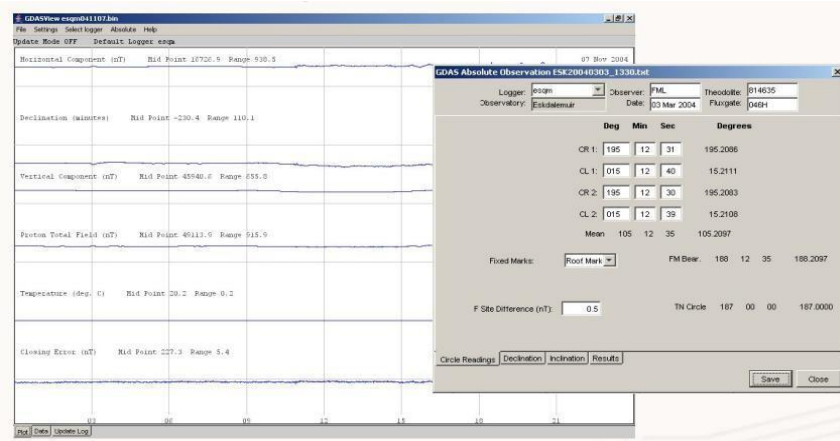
GDASView esqm041107.bin
File Settings Select logger Absolute Help
Update Mode OFF Default Logger esqm
Horizontal Component (nT) Mid Point 18726.9 Range 530.5
07 Nov 2004
Declination (minutes) Mid Point -230.4 Range 110.1
Vertical Component (nT) Mid Point 45948.8 Range 855.8
Proton Total Field (nT) Mid Point 48113.9 Range 515.9
Temperature (deg. C) Mid Point 28.2 Range 0.2
Closing Error (nT) Mid Point 227.3 Range 5.4
03 06 09 12 15 18 21
Plot Data Update Log

GDAS Absolute Observation ESK20040303_1330.txt
Logger: esqm
Observatory: Eskdalemuir
Observer: FML
Date: 03 Mar 2004
Theodolite: 814635
Fluxgate: 046H

| | Deg | Min | Sec | Degrees |
|---|---|---|---|---|
| CR 1: | 195 | 12 | 31 | 195.2086 |
| CL 1: | 015 | 12 | 40 | 15.2111 |
| CR 2: | 195 | 12 | 30 | 195.2083 |
| CL 2: | 015 | 12 | 39 | 15.2108 |
| Mean | 105 | 12 | 35 | 105.2097 |

Fixed Marks: Roof Mark
FM Bear. 188 12 35 188.2097
F Site Difference (nT): 0.5
TN Circle 187 00 00 187.0000
Circle Readings Declination Inclination Results
Save Close